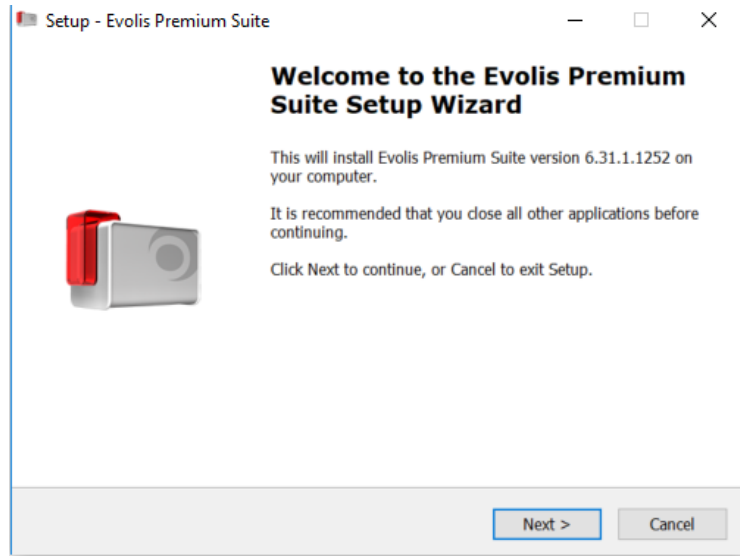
Setup - Evolis Premium Suite

Welcome to the Evolis Premium Suite Setup Wizard

This will install Evolis Premium Suite version 6.31.1.1252 on your computer.

It is recommended that you close all other applications before continuing.

Click Next to continue, or Cancel to exit Setup.

Next >

Cancel